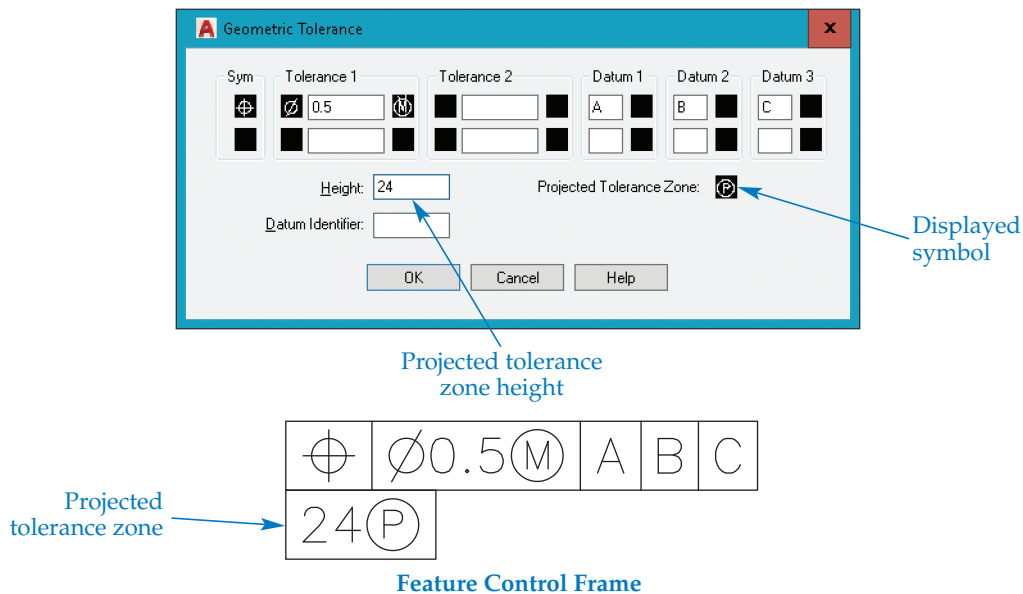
Geometric Tolerance

Sym

Tolerance 1

Ø 0.5 Ⓜ

Tolerance 2

Datum 1

A

Datum 2

B

Datum 3

C

Height: 24

Projected Tolerance Zone: Ⓟ

Datum Identifier:

OK

Cancel

Help

Displayed symbol

Projected tolerance zone height

| ⌖ | Ø0.5Ⓜ | A | B | C |
|---|---|---|---|---|
| 24Ⓟ | | | | |

Projected tolerance zone

Feature Control Frame